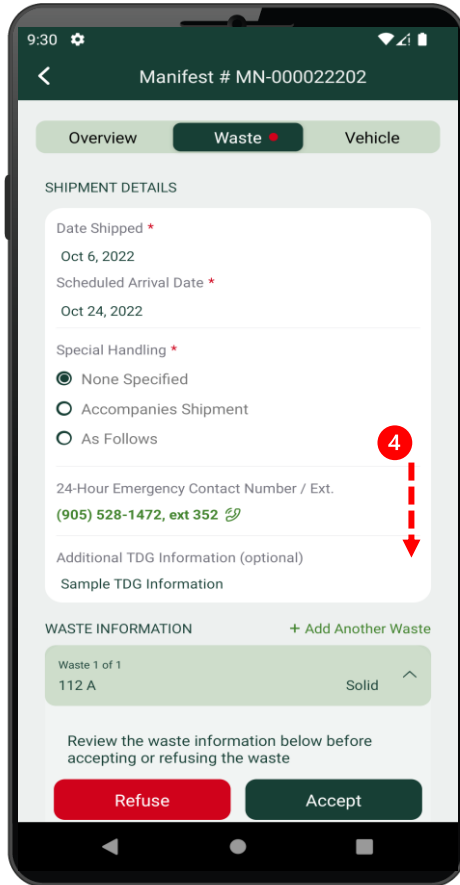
9:30

Manifest # MN-000022202

Overview | Waste | Vehicle

SHIPMENT DETAILS

Date Shipped *
Oct 6, 2022
Scheduled Arrival Date *
Oct 24, 2022

Special Handling *
None Specified
Accompanies Shipment
As Follows

4

24-Hour Emergency Contact Number / Ext.
(905) 528-1472, ext 352

Additional TDG Information (optional)
Sample TDG Information

WASTE INFORMATION
+ Add Another Waste

Waste 1 of 1
112 A
Solid

Review the waste information below before accepting or refusing the waste

Refuse
Accept